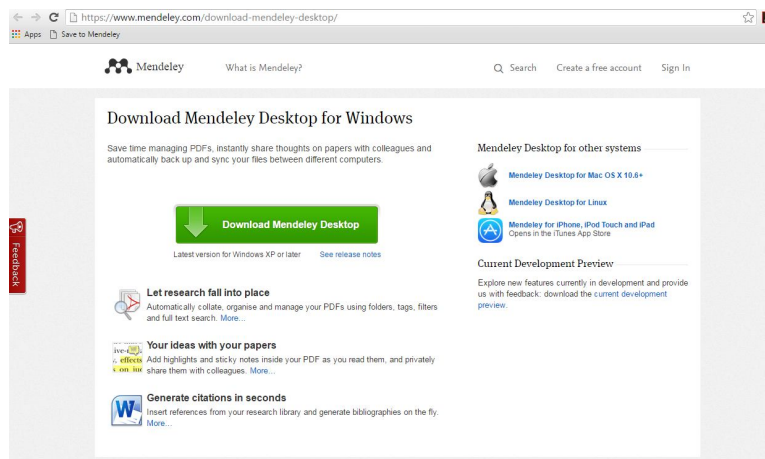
https://www.mendeley.com/download-mendeley-desktop/

Apps Save to Mendeley

Mendeley What is Mendeley? Search Create a free account Sign In

Download Mendeley Desktop for Windows

Save time managing PDFs, instantly share thoughts on papers with colleagues and automatically back up and sync your files between different computers.

Download Mendeley Desktop

Latest version for Windows XP or later See release notes

Let research fall into place
Automatically collate, organise and manage your PDFs using folders, tags, filters and full text search. More...

Your ideas with your papers
Add highlights and sticky notes inside your PDF as you read them, and privately share them with colleagues. More...

Generate citations in seconds
Insert references from your research library and generate bibliographies on the fly. More...

Mendeley Desktop for other systems

Mendeley Desktop for Mac OS X 10.6+

Mendeley Desktop for Linux

Mendeley for iPhone, iPod Touch and iPad
Opens in the iTunes App Store

Current Development Preview

Explore new features currently in development and provide us with feedback: download the current development preview.

Feedback